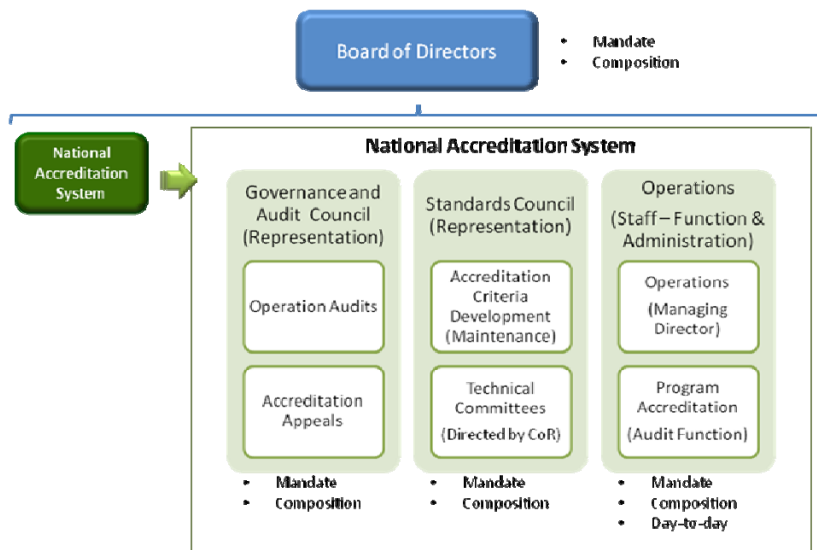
Board of Directors

- Mandate
- Composition

National Accreditation System

National Accreditation System

Governance and Audit Council (Representation)

Operation Audits

Accreditation Appeals

- Mandate
- Composition

Standards Council (Representation)

Accreditation Criteria Development (Maintenance)

Technical Committees (Directed by CoR)

- Mandate
- Composition

Operations (Staff – Function & Administration)

Operations (Managing Director)

Program Accreditation (Audit Function)

- Mandate
- Composition
- Day-to-day